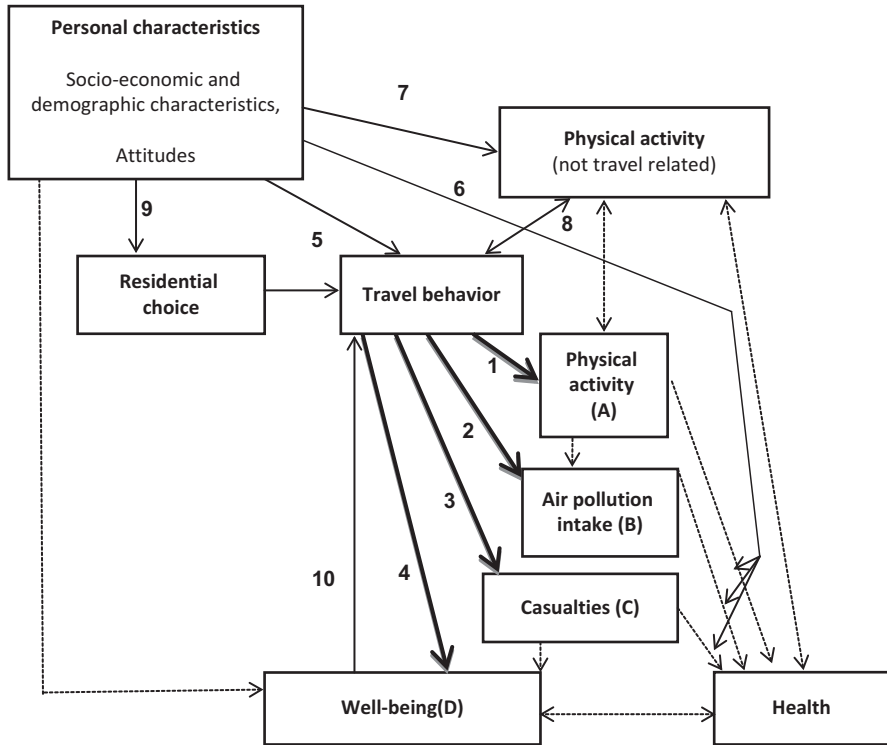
Personal characteristics

Socio-economic and demographic characteristics,

Attitudes

7

Physical activity (not travel related)

9

6

8

5

Residential choice

Travel behavior

1

Physical activity (A)

2

Air pollution intake (B)

3

10

4

Casualties (C)

Well-being(D)

Health